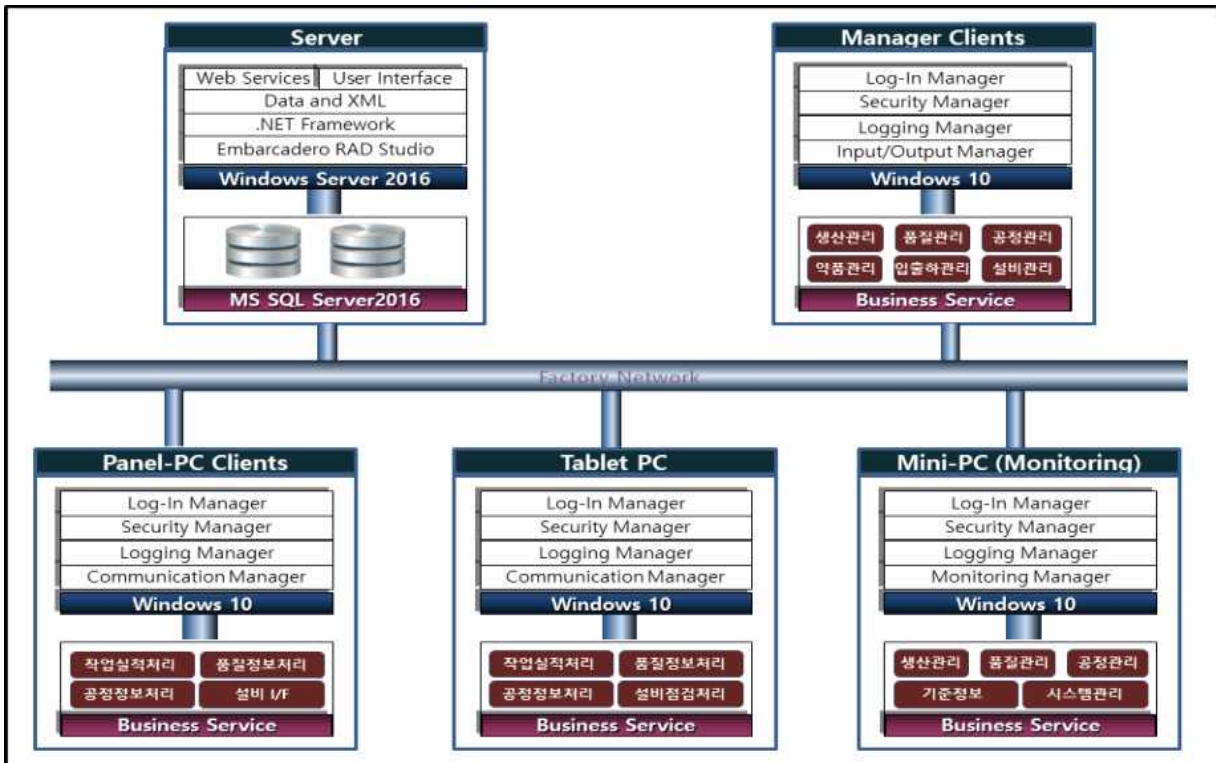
Server

Web Services
User Interface
Data and XML
.NET Framework
Embarcadero RAD Studio
Windows Server 2016

MS SQL Server2016

Manager Clients

Log-In Manager
Security Manager
Logging Manager
Input/Output Manager
Windows 10

생산관리
품질관리
공정관리
약품관리
입출하관리
설비관리
Business Service

Factory Network

Panel-PC Clients

Log-In Manager
Security Manager
Logging Manager
Communication Manager
Windows 10

작업실적처리
품질정보처리
공정정보처리
설비 I/F
Business Service

Tablet PC

Log-In Manager
Security Manager
Logging Manager
Communication Manager
Windows 10

작업실적처리
품질정보처리
공정정보처리
설비점검처리
Business Service

Mini-PC (Monitoring)

Log-In Manager
Security Manager
Logging Manager
Monitoring Manager
Windows 10

생산관리
품질관리
공정관리
기준정보
시스템관리
Business Service